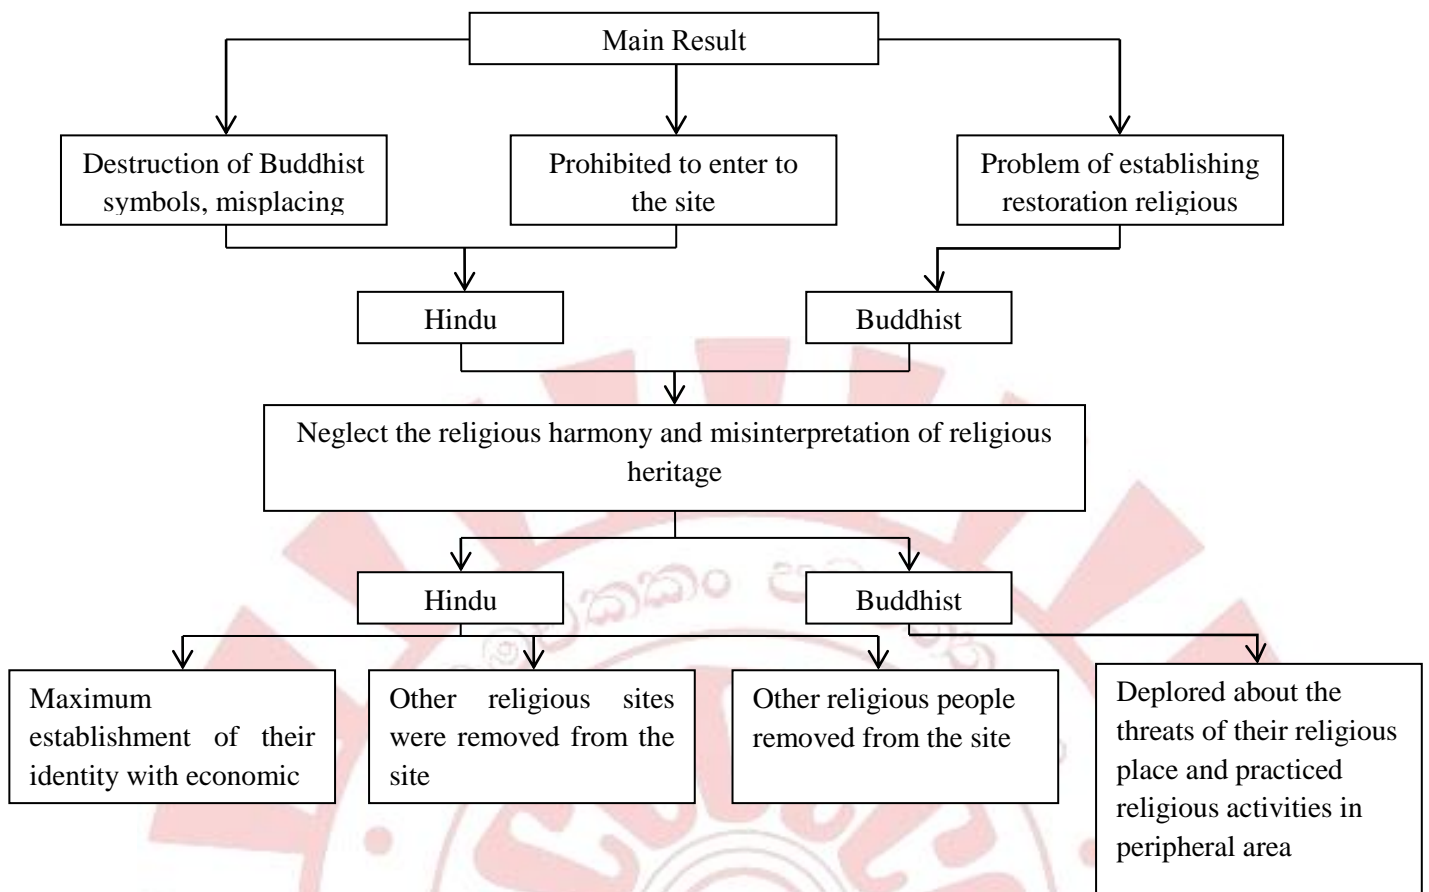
Main Result

Destruction of Buddhist symbols, misplacing

Prohibited to enter to the site

Problem of establishing restoration religious

Hindu

Buddhist

Neglect the religious harmony and misinterpretation of religious heritage

Hindu

Buddhist

Maximum establishment of their identity with economic

Other religious sites were removed from the site

Other religious people removed from the site

Deplored about the threats of their religious place and practiced religious activities in peripheral area